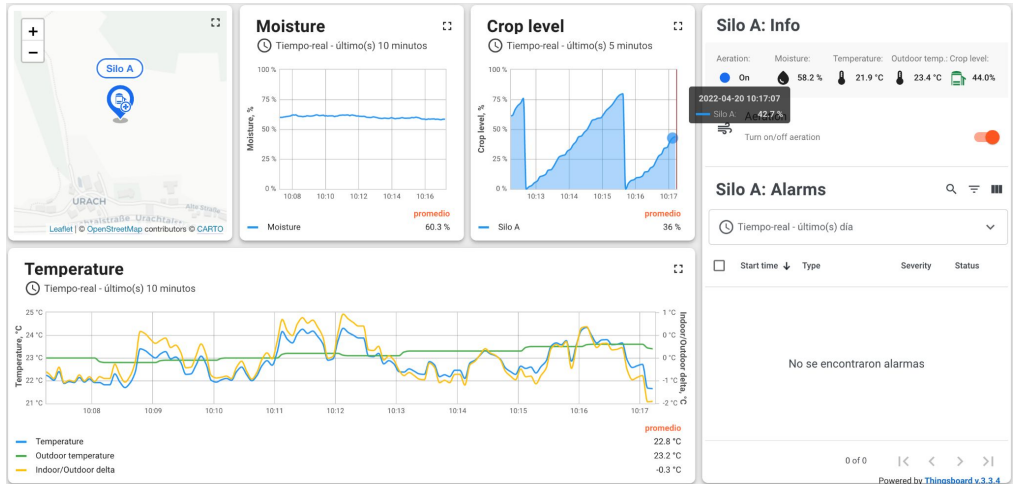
+
−
Silo A
URACH
Leaflet | © OpenStreetMap contributors © CARTO

Moisture
Tiempo-real - último(s) 10 minutos
100 %
75 %
50 %
25 %
0 %
Moisture, %
10:08 10:10 10:12 10:14 10:16
promedio
Moisture 60.3 %

Crop level
Tiempo-real - último(s) 5 minutos
100 %
75 %
50 %
25 %
0 %
Crop level, %
10:13 10:14 10:15 10:16 10:17
2022-04-20 10:17:07
Silo A 42.7 %
promedio
Silo A 36 %

Silo A: Info
Aeration: On
Moisture: 58.2 %
Temperature: 21.9 °C
Outdoor temp.: 23.4 °C
Crop level: 44.0%
Aeration
Turn on/off aeration

Silo A: Alarms
Tiempo-real - último(s) día
Start time ↓ Type Severity Status
No se encontraron alarmas
0 of 0

Temperature
Tiempo-real - último(s) 10 minutos
25 °C
24 °C
23 °C
22 °C
21 °C
Temperature, °C
1 °C
0 °C
-1 °C
-2 °C
Indoor/Outdoor delta, °C
10:08 10:09 10:10 10:11 10:12 10:13 10:14 10:15 10:16 10:17
promedio
Temperature 22.8 °C
Outdoor temperature 23.2 °C
Indoor/Outdoor delta -0.3 °C

Powered by Thingsboard v.3.3.4